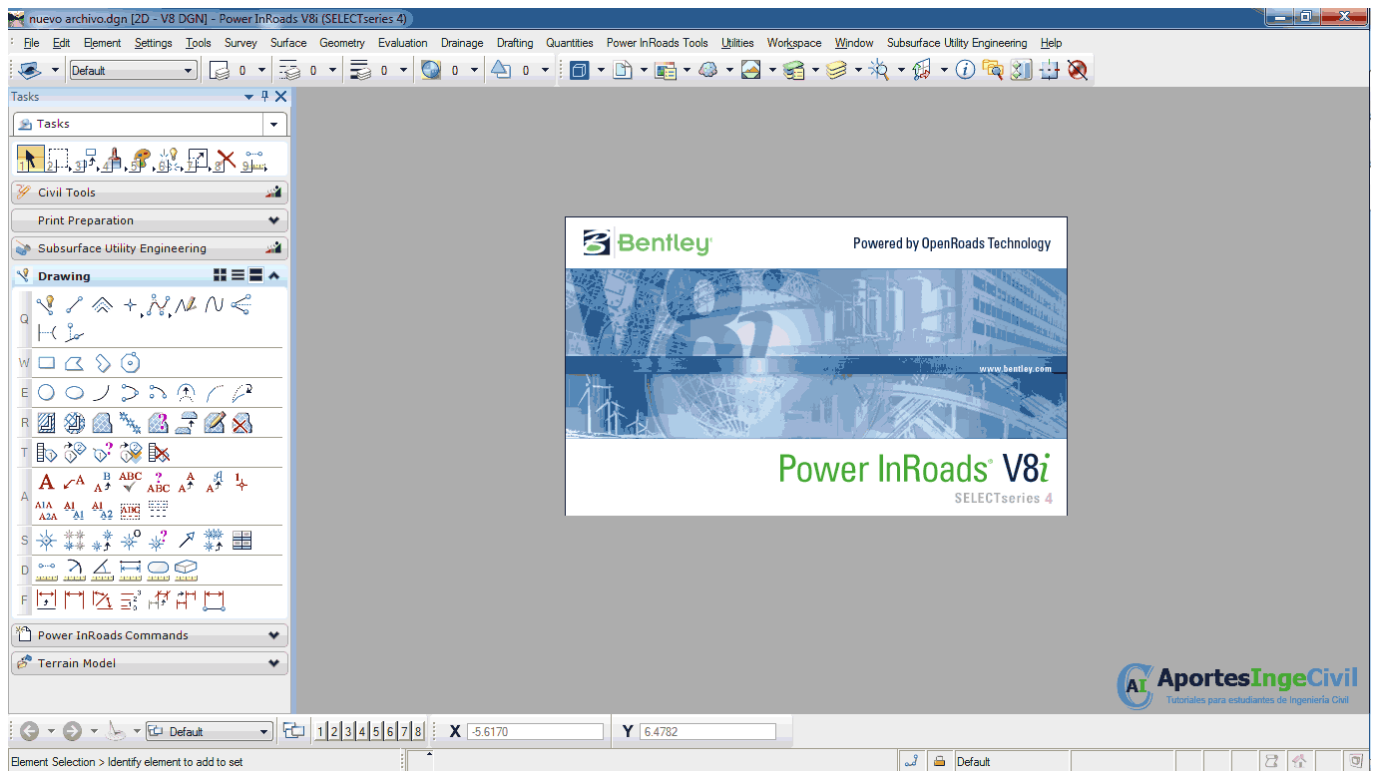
nuevo archivo.dgn [2D - V8 DGN] - Power InRoads V8i (SELECTseries 4)

File Edit Element Settings Tools Survey Surface Geometry Evaluation Drainage Drafting Quantities Power InRoads Tools Utilities Workspace Window Subsurface Utility Engineering Help

Default 0 0 0 0 0

Tasks

Tasks

1 2 3 4 5 6 7 8 9

Civil Tools

Print Preparation

Subsurface Utility Engineering

Drawing

Q

W

E

R

T

A

S

D

F

Power InRoads Commands

Terrain Model

Bentley

Powered by OpenRoads Technology

www.bentley.com

Power InRoads® V8i

SELECTseries 4

AI AportesIngeCivil

Tutoriales para estudiantes de Ingeniería Civil

Default 1 2 3 4 5 6 7 8 X -5.6170 Y 6.4782

Element Selection > Identify element to add to set

Default